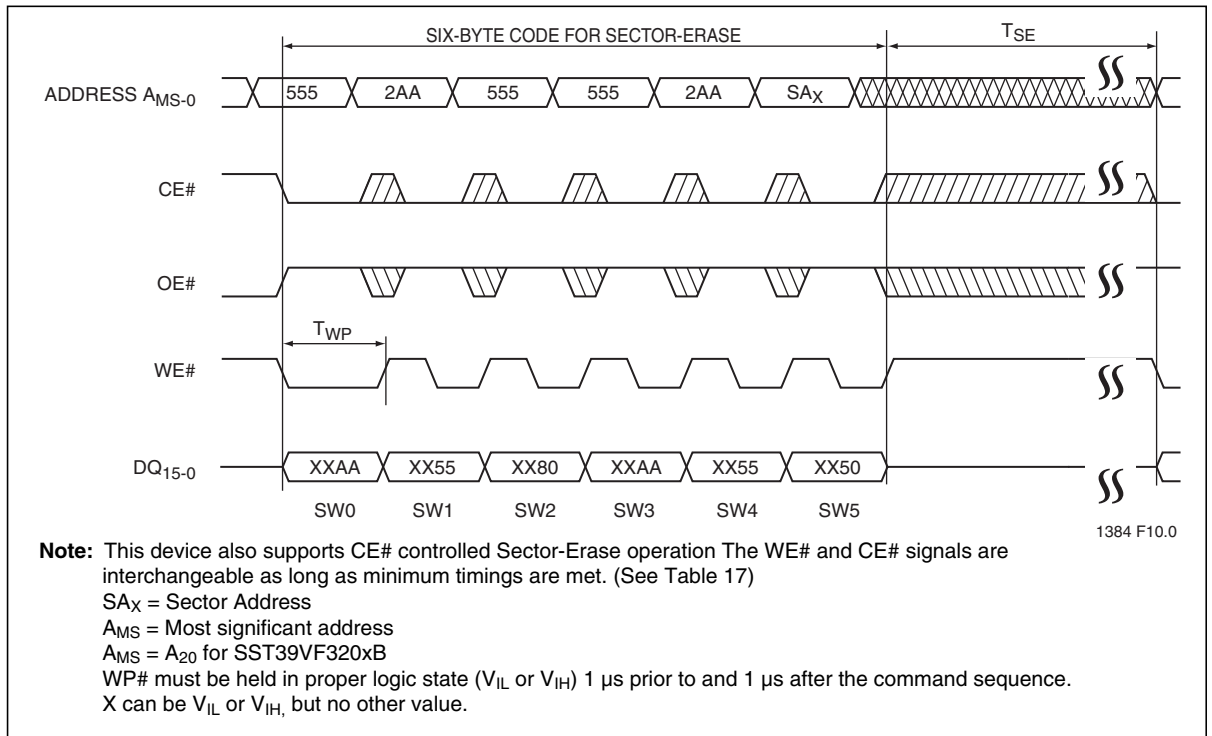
SIX-BYTE CODE FOR SECTOR-ERASE

$T_{SE}$

ADDRESS $A_{MS-0}$

555

2AA

555

555

2AA

$SA_X$

CE#

OE#

$T_{WP}$

WE#

$DQ_{15-0}$

XXAA

XX55

XX80

XXAA

XX55

XX50

SW0

SW1

SW2

SW3

SW4

SW5

1384 F10.0

**Note:** This device also supports CE# controlled Sector-Erase operation The WE# and CE# signals are interchangeable as long as minimum timings are met. (See Table 17)
$SA_X$ = Sector Address
$A_{MS}$ = Most significant address
$A_{MS}$ = $A_{20}$ for SST39VF320xB
WP# must be held in proper logic state ($V_{IL}$ or $V_{IH}$) 1 µs prior to and 1 µs after the command sequence.
X can be $V_{IL}$ or $V_{IH,}$ but no other value.